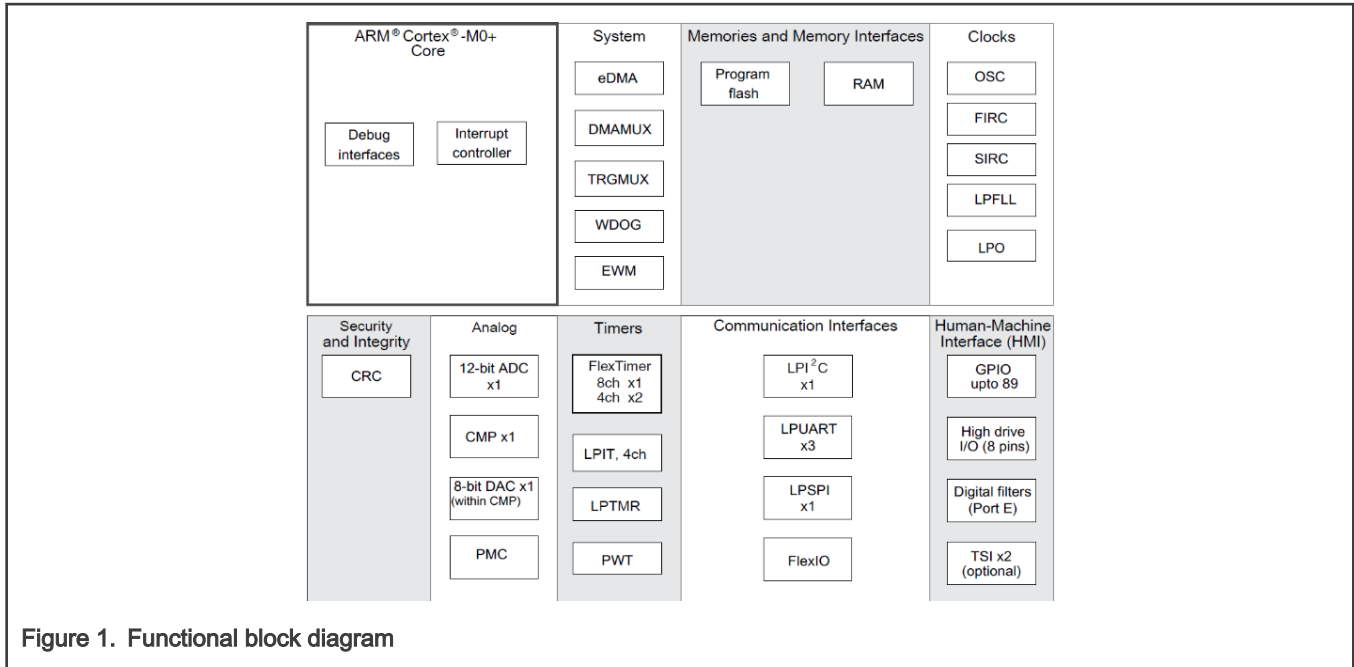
ARM® Cortex®-M0+ Core

Debug interfaces

Interrupt controller

System

eDMA

DMAMUX

TRGMUX

WDOG

EWM

Memories and Memory Interfaces

Program flash

RAM

Clocks

OSC

FIRC

SIRC

LPFLL

LPO

Security and Integrity

CRC

Analog

12-bit ADC x1

CMP x1

8-bit DAC x1 (within CMP)

PMC

Timers

FlexTimer 8ch x1 4ch x2

LPIT, 4ch

LPTMR

PWT

Communication Interfaces

LPI$^2$C x1

LPUART x3

LPSPI x1

FlexIO

Human-Machine Interface (HMI)

GPIO upto 89

High drive I/O (8 pins)

Digital filters (Port E)

TSI x2 (optional)

Figure 1. Functional block diagram